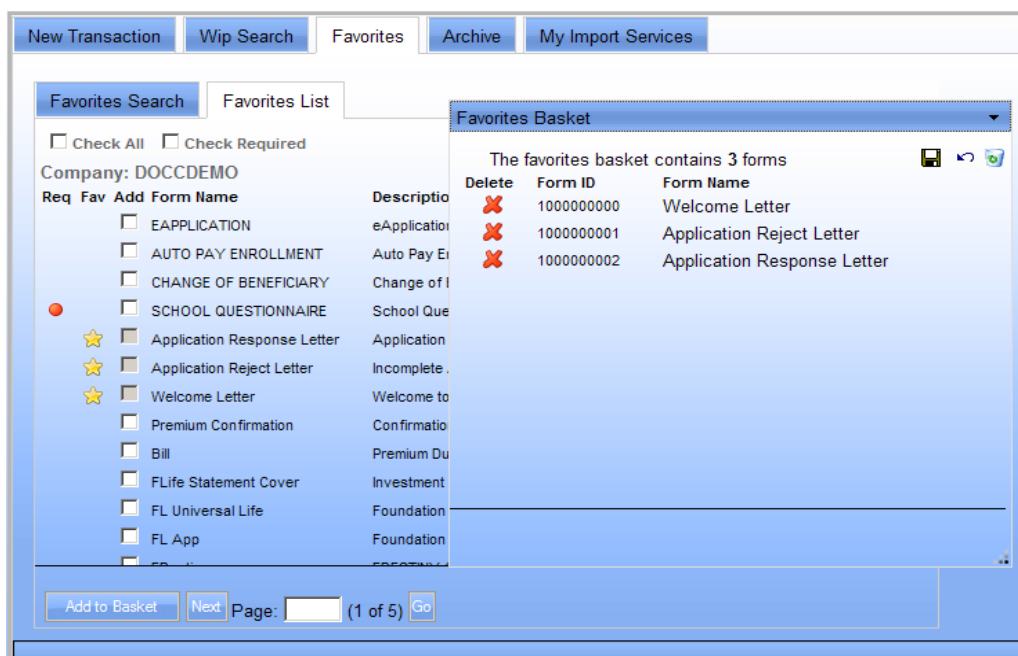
New Transaction | Wip Search | Favorites | Archive | My Import Services

Favorites Search | Favorites List

Check All   Check Required

Company: DOCCDEMO

| Req | Fav | Add | Form Name | Descriptio |
|---|---|---|---|---|
| | | | EAPPLICATION | eApplication |
| | | | AUTO PAY ENROLLMENT | Auto Pay E |
| | | | CHANGE OF BENEFICIARY | Change of |
| | | | SCHOOL QUESTIONNAIRE | School Que |
| | | | Application Response Letter | Application |
| | | | Application Reject Letter | Incomplete |
| | | | Welcome Letter | Welcome to |
| | | | Premium Confirmation | Confirmatio |
| | | | Bill | Premium Du |
| | | | FLife Statement Cover | Investment |
| | | | FL Universal Life | Foundation |
| | | | FL App | Foundation |

Add to Basket   Next   Page: [ ] (1 of 5)   Go

Favorites Basket

The favorites basket contains 3 forms

| Delete | Form ID | Form Name |
|---|---|---|
| | 1000000000 | Welcome Letter |
| | 1000000001 | Application Reject Letter |
| | 1000000002 | Application Response Letter |